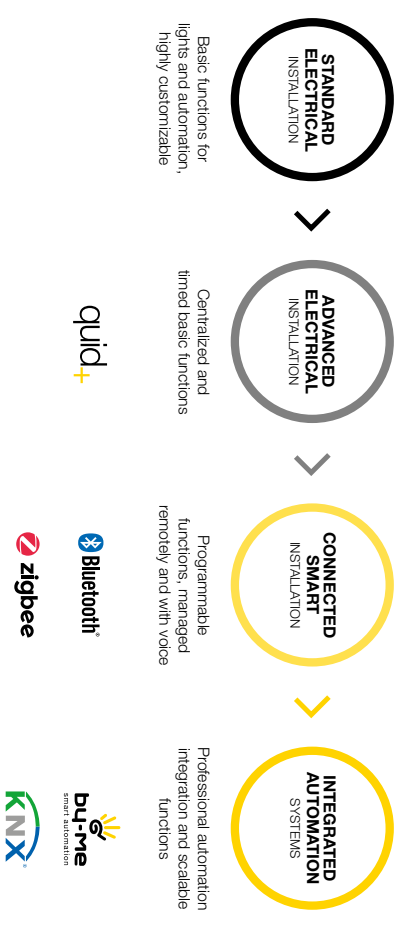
STANDARD ELECTRICAL INSTALLATION

Basic functions for lights and automation, highly customizable

ADVANCED ELECTRICAL INSTALLATION

Centralized and timed basic functions

quid+

CONNECTED SMART INSTALLATION

Programmable functions, managed remotely and with voice

Bluetooth®

zigbee

INTEGRATED AUTOMATION SYSTEMS

Professional automation integration and scalable functions

by-me smart automation

KNX®